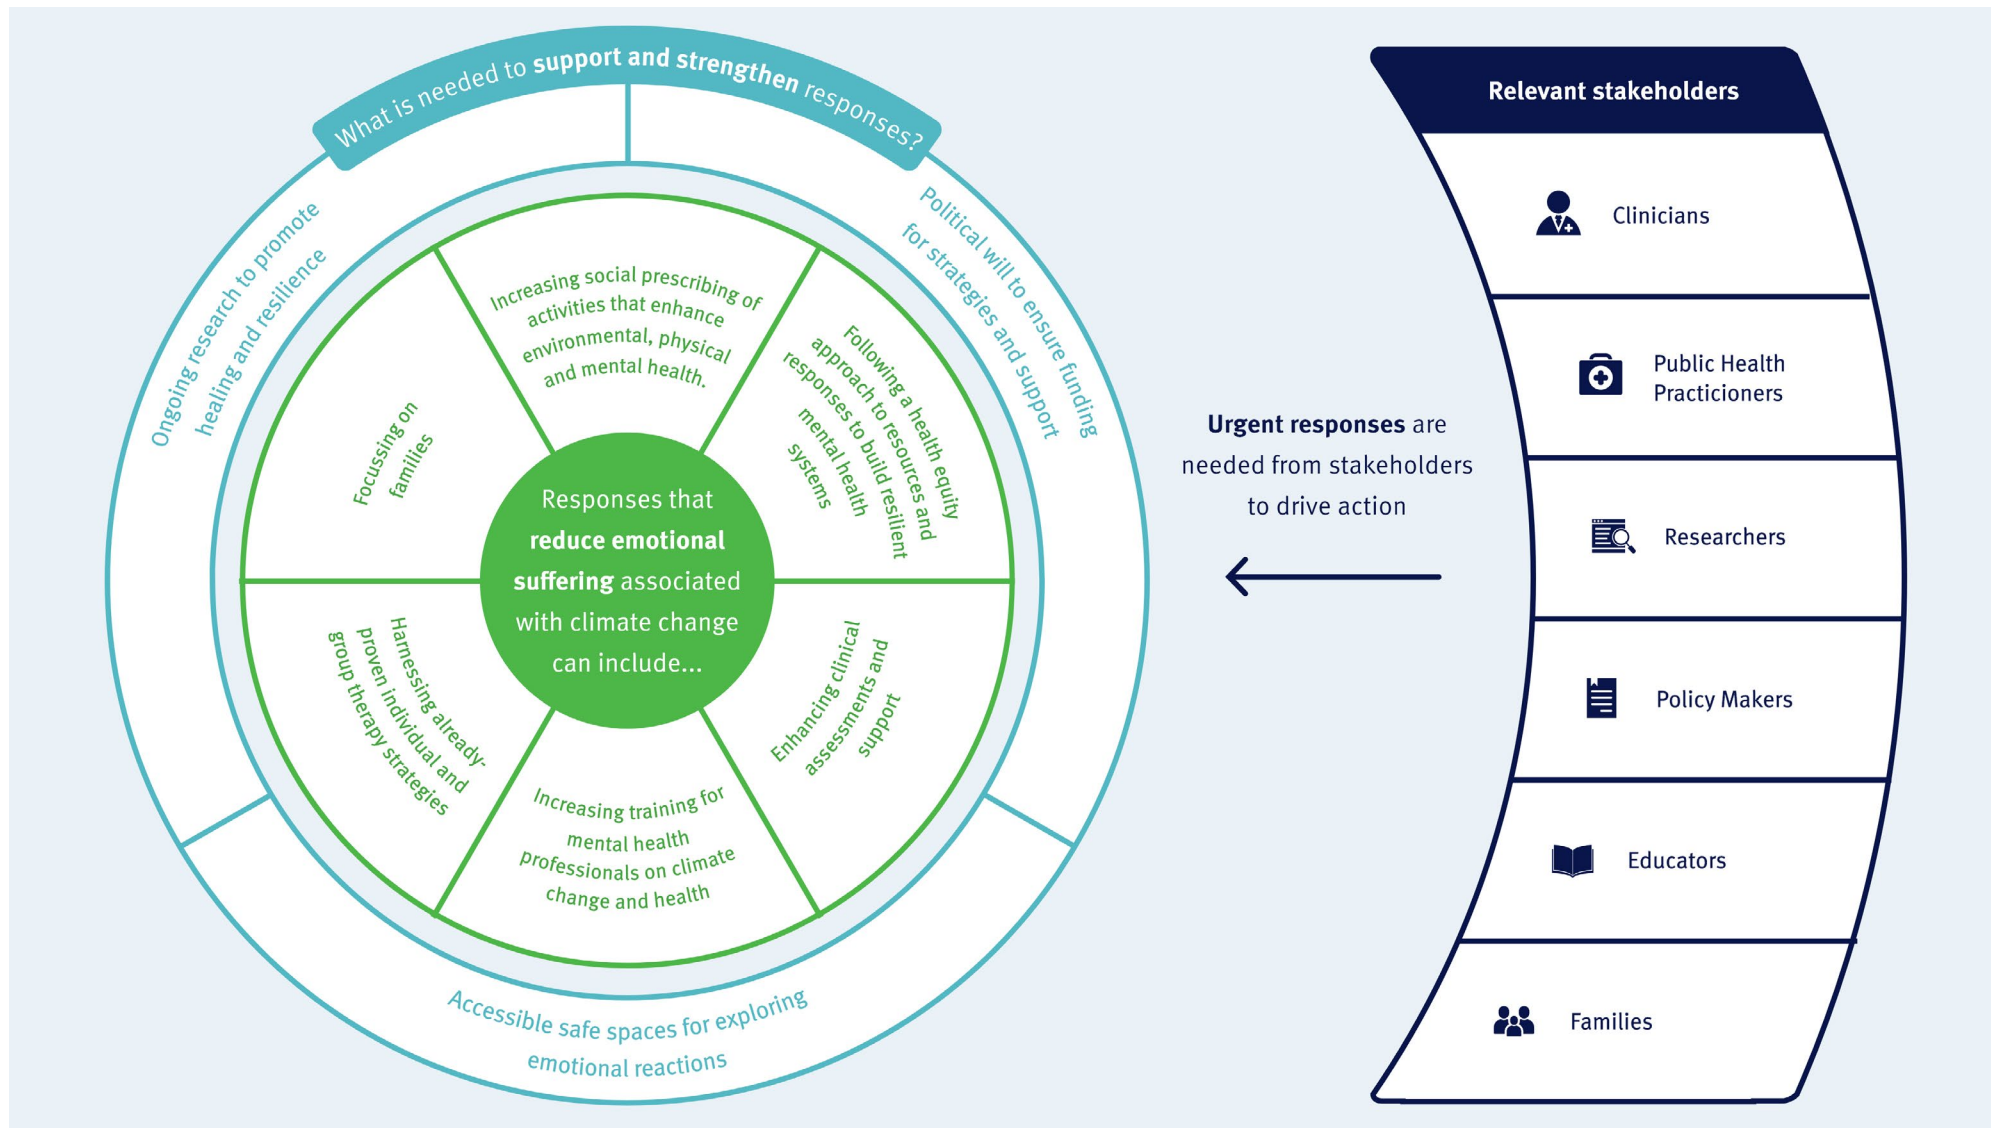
What is needed to support and strengthen responses?

Ongoing research to promote healing and resilience

Political will to ensure funding for strategies and support

Accessible safe spaces for exploring emotional reactions

Increasing social prescribing of activities that enhance environmental, physical and mental health.

Following a health equity approach to resources and responses to build resilient mental health systems

Enhancing clinical assessments and support

Increasing training for mental health professionals on climate change and health

Harnessing already-proven individual and group therapy strategies

Focussing on families

Responses that reduce emotional suffering associated with climate change can include...

Urgent responses are needed from stakeholders to drive action

Relevant stakeholders

Clinicians

Public Health Practicioners

Researchers

Policy Makers

Educators

Families